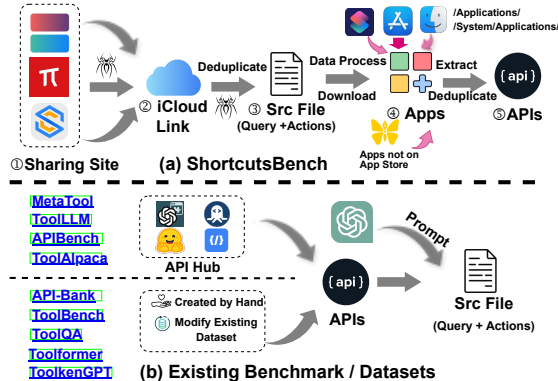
/Applications/
/System/Applications/

Deduplicate

Data Process

Extract

Download

Deduplicate

② iCloud Link

③ Src File
(Query +Actions)

④ Apps

⑤APIs

Apps not on App Store

①Sharing Site

(a) ShortcutsBench

MetaTool
ToolLLM
APIBench
ToolAlpaca

API Hub

Prompt

API-Bank
ToolBench
ToolQA
Toolformer
ToolkenGPT

Created by Hand
Modify Existing Dataset

APIs

Src File
(Query + Actions)

(b) Existing Benchmark / Datasets

{ api }
{ api }